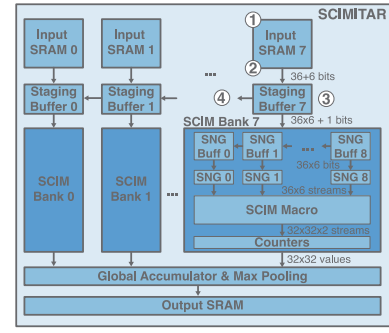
SCIMITAR

Input SRAM 0

Input SRAM 1

...

① Input SRAM 7

②

36+6 bits

Staging Buffer 0

Staging Buffer 1

④

Staging Buffer 7

③

36x6 + 1 bits

SCIM Bank 7

SCIM Bank 0

SCIM Bank 1

...

SNG Buff 0

SNG Buff 1

...

SNG Buff 8

36x6 bits

SNG 0

SNG 1

...

SNG 8

36x6 streams

SCIM Macro

32x32x2 streams

Counters

32x32 values

Global Accumulator & Max Pooling

Output SRAM